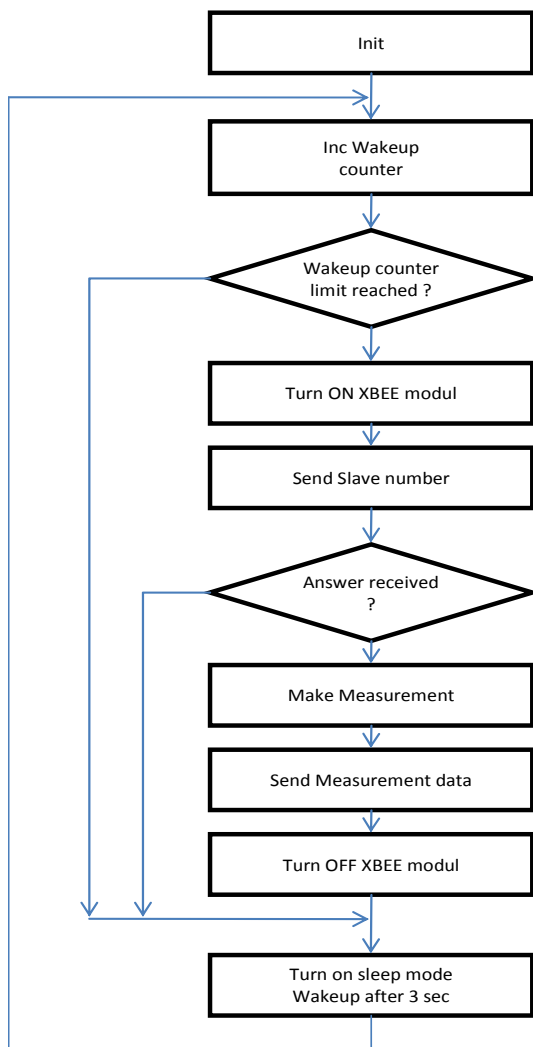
Init

Inc Wakeup counter

Wakeup counter limit reached ?

Turn ON XBEE modul

Send Slave number

Answer received ?

Make Measurement

Send Measurement data

Turn OFF XBEE modul

Turn on sleep mode Wakeup after 3 sec